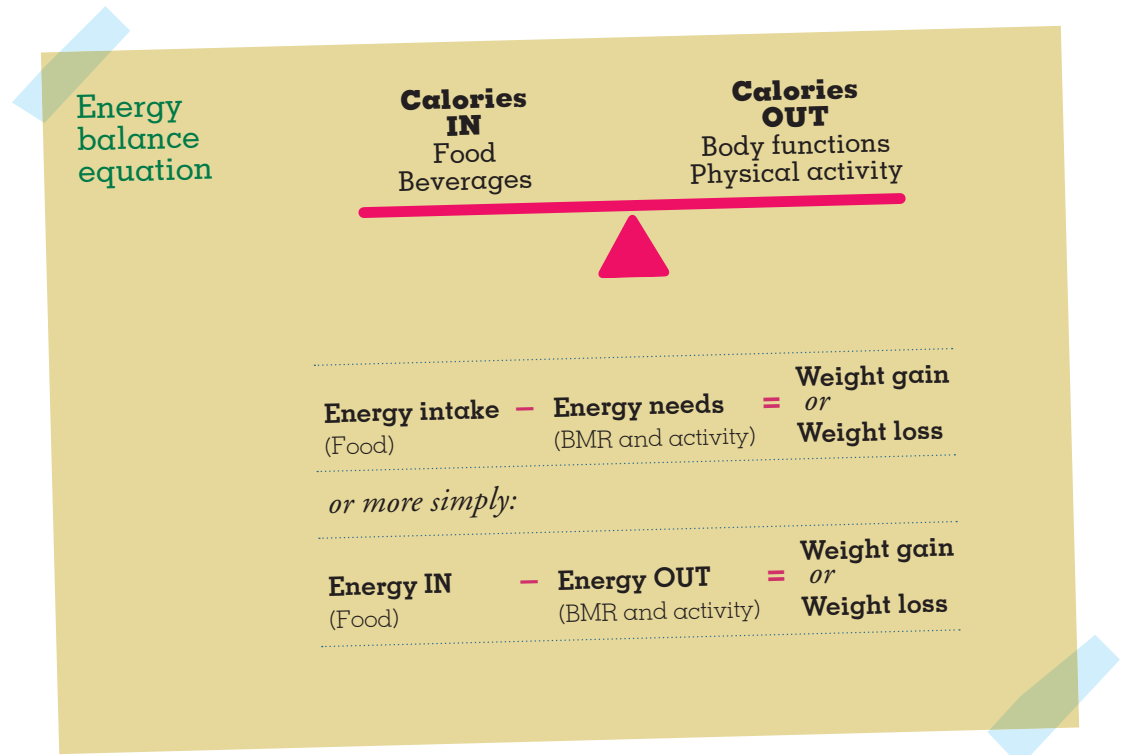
Energy balance equation

Calories IN
Food
Beverages

Calories OUT
Body functions
Physical activity

Energy intake (Food) – Energy needs (BMR and activity) = Weight gain or Weight loss

or more simply:

Energy IN (Food) – Energy OUT (BMR and activity) = Weight gain or Weight loss